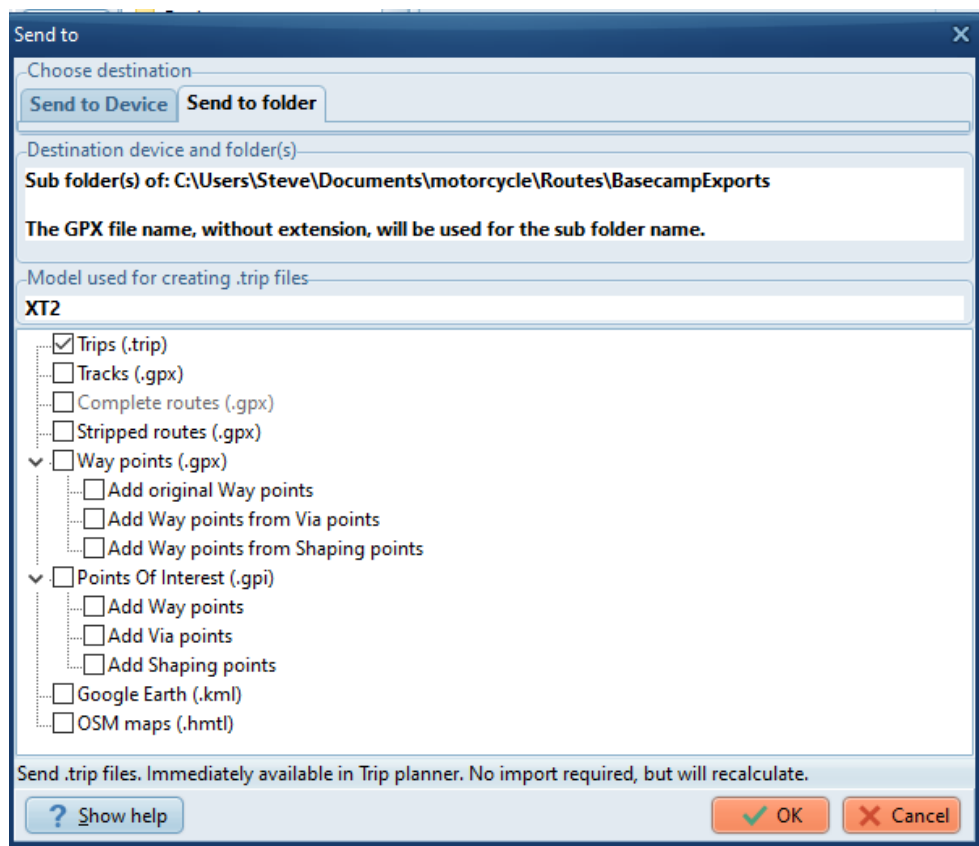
Send to

Choose destination

Send to Device | Send to folder

Destination device and folder(s)

Sub folder(s) of: C:\Users\Steve\Documents\motorcycle\Routes\BasecampExports

The GPX file name, without extension, will be used for the sub folder name.

Model used for creating .trip files

XT2

Trips (.trip)
Tracks (.gpx)
Complete routes (.gpx)
Stripped routes (.gpx)
Way points (.gpx)
Add original Way points
Add Way points from Via points
Add Way points from Shaping points
Points Of Interest (.gpi)
Add Way points
Add Via points
Add Shaping points
Google Earth (.kml)
OSM maps (.hmtl)

Send .trip files. Immediately available in Trip planner. No import required, but will recalculate.

Show help

OK

Cancel